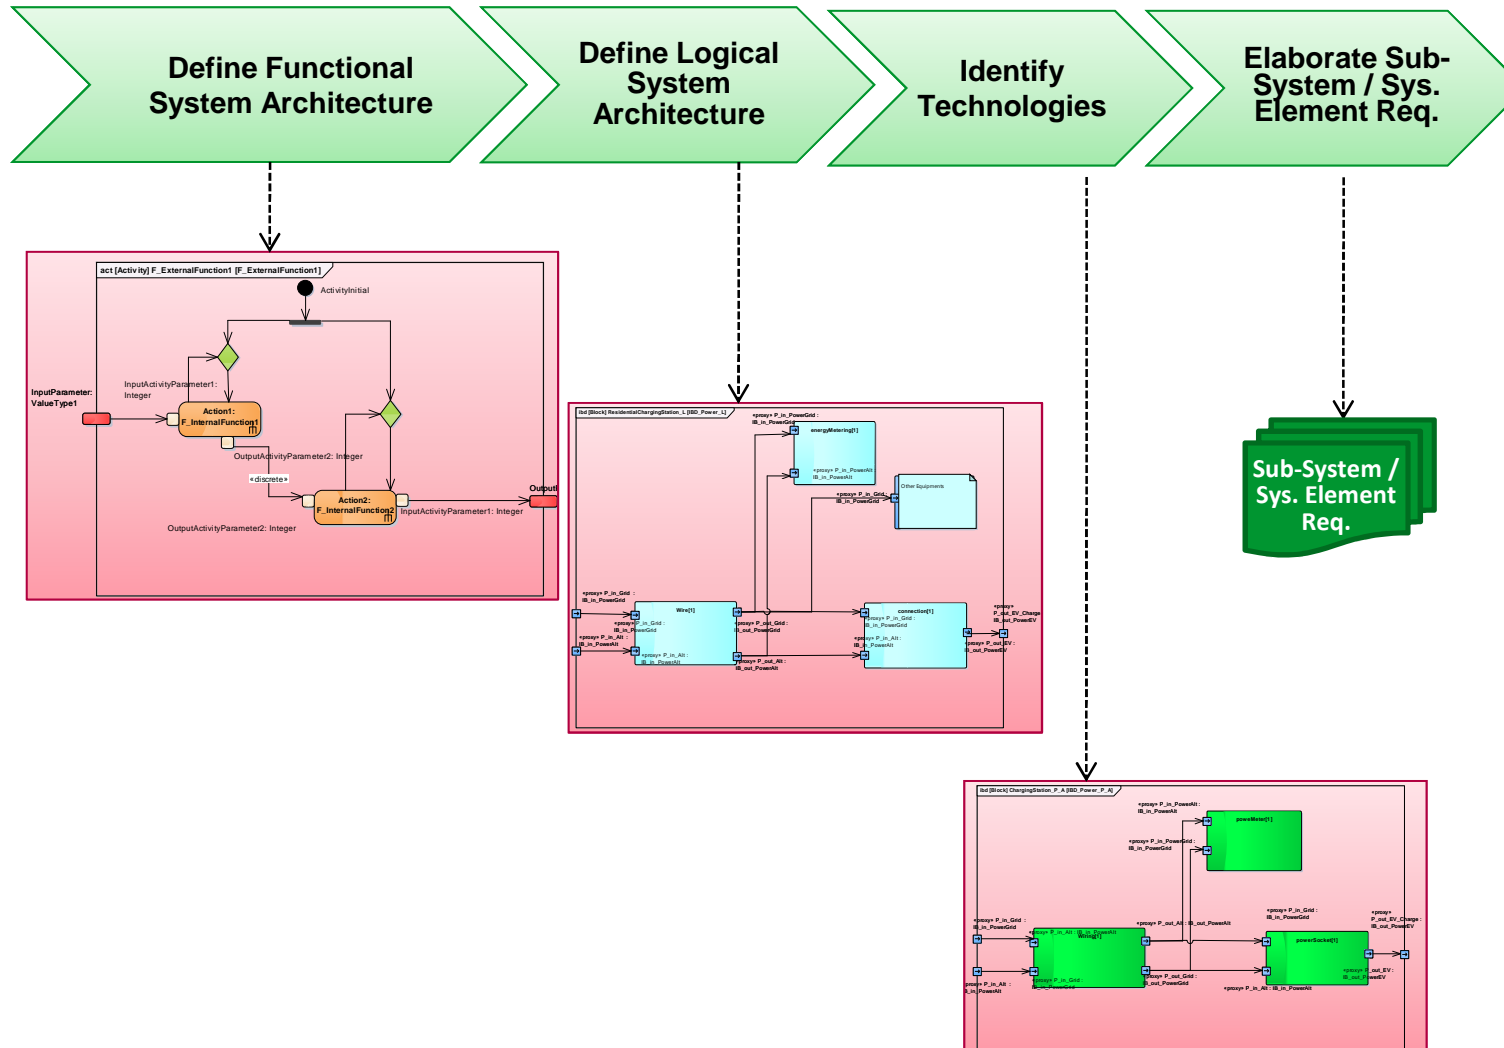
Define Functional System Architecture

Define Logical System Architecture

Identify Technologies

Elaborate Sub-System / Sys. Element Req.

act [Activity] F_ExternalFunction1 [F_ExternalFunction1]

ActivityInitial

InputActivityParameter1: Integer

InputParameter: ValueType1

Action1: F_InternalFunction1

OutputActivityParameter2: Integer

«discrete»

Action2: F_InternalFunction2

InputActivityParameter1: Integer

Output

OutputActivityParameter2: Integer

ibd [Block] ResidentialChargingStation_L [IBD_Power_L]

«proxy» P_in_PowerGrid : IB_in_PowerGrid

energyMetering[1]

«proxy» P_in_PowerAlt : IB_in_PowerAlt

Other Equipments

«proxy» P_in_Grid : IB_in_PowerGrid

«proxy» P_in_Grid : IB_in_PowerGrid

Wire[1]

«proxy» P_in_Grid : IB_in_PowerGrid

«proxy» P_out_Grid : IB_out_PowerGrid

connection[1]

«proxy» P_in_Grid : IB_in_PowerGrid

«proxy» P_out_EV_Charge : IB_out_PowerEV

«proxy» P_in_Alt : IB_in_PowerAlt

«proxy» P_in_Alt : IB_in_PowerAlt

«proxy» P_out_Alt : IB_out_PowerAlt

«proxy» P_in_Alt : IB_in_PowerAlt

«proxy» P_out_EV : IB_out_PowerEV

Sub-System / Sys. Element Req.

ibd [Block] ChargingStation_P_A [IBD_Power_P_A]

«proxy» P_in_PowerAlt : IB_in_PowerAlt

powerMeter[1]

«proxy» P_in_PowerGrid : IB_in_PowerGrid

«proxy» P_in_Grid : IB_in_PowerGrid

«proxy» P_in_Grid : IB_in_PowerGrid

«proxy» P_in_Alt : IB_in_PowerAlt

Wiring[1]

«proxy» P_out_Alt : IB_out_PowerAlt

powerSocket[1]

«proxy» P_out_EV_Charge : IB_out_PowerEV

«proxy» P_in_Grid : IB_in_PowerGrid

«proxy» P_out_Grid : IB_out_PowerGrid

«proxy» P_out_EV : IB_out_PowerEV

«proxy» P_in_Alt : IB_in_PowerAlt

«proxy» P_in_Alt : IB_in_PowerAlt